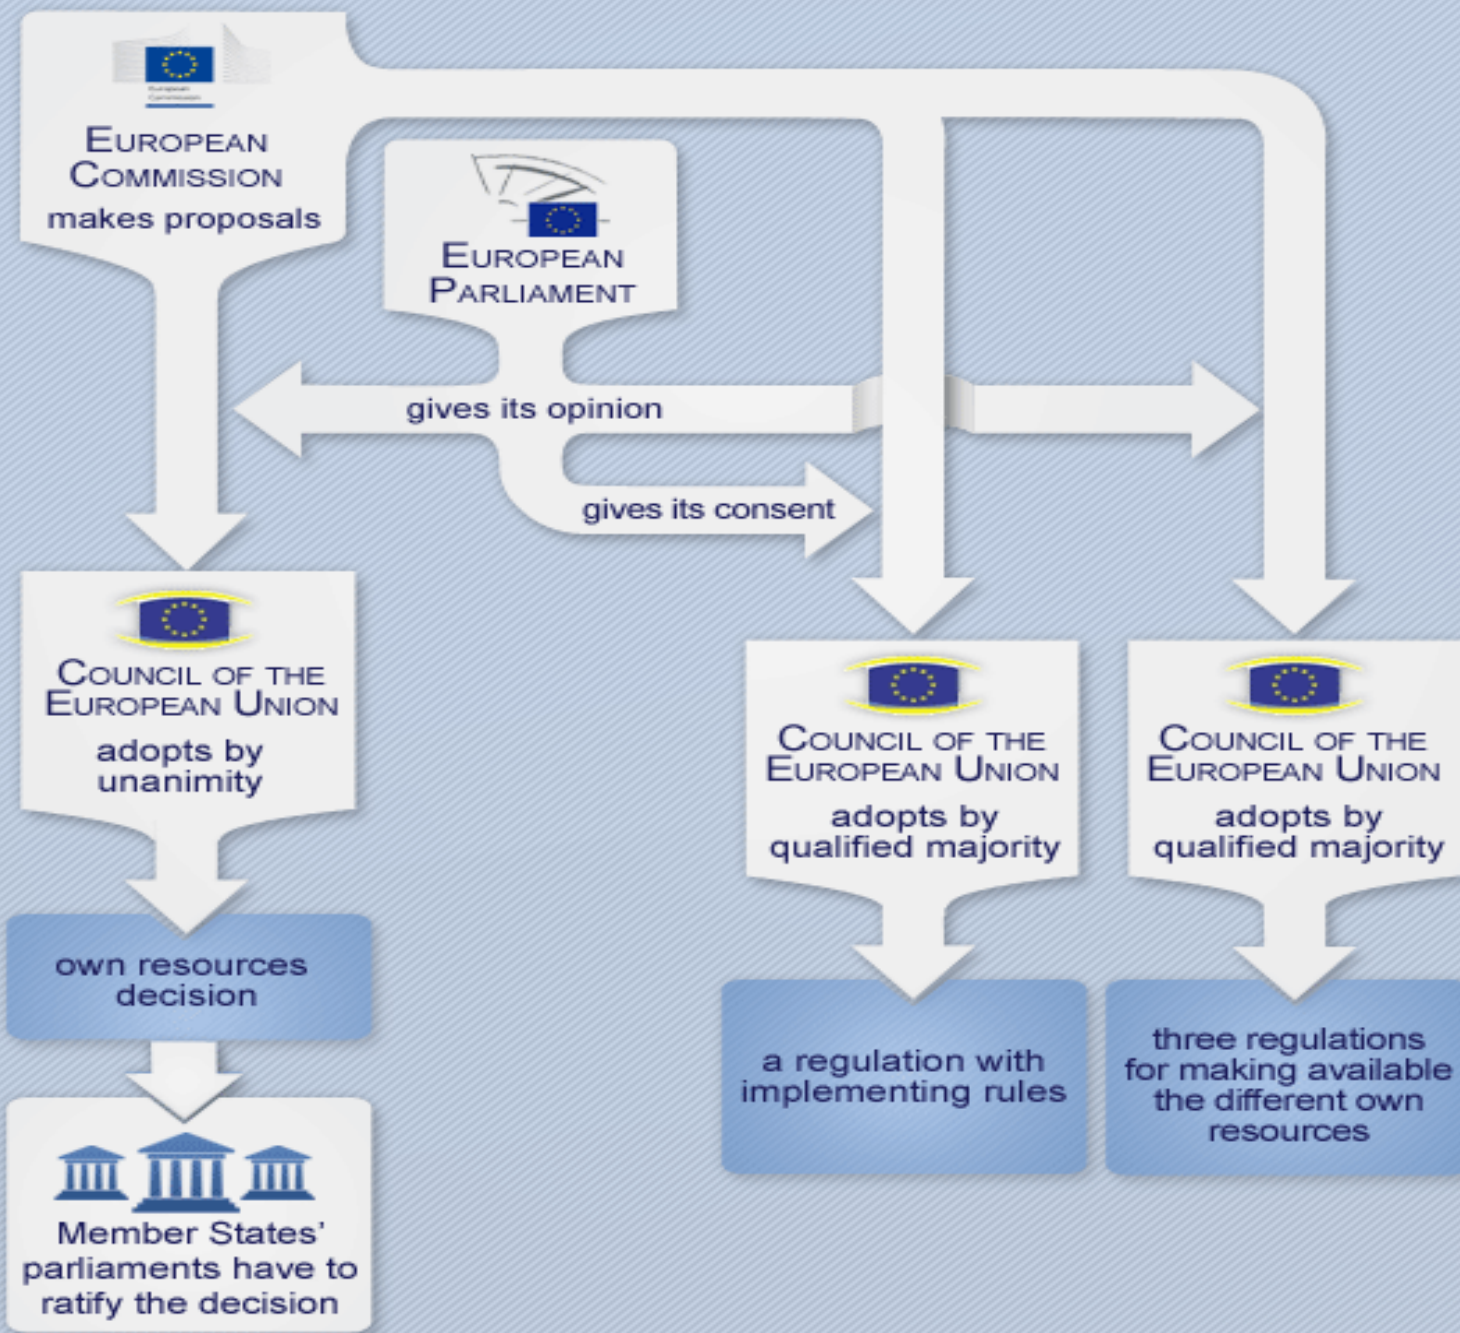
European Commission makes proposals

European Parliament

gives its opinion

gives its consent

Council of the European Union adopts by unanimity

own resources decision

Member States' parliaments have to ratify the decision

Council of the European Union adopts by qualified majority

a regulation with implementing rules

Council of the European Union adopts by qualified majority

three regulations for making available the different own resources